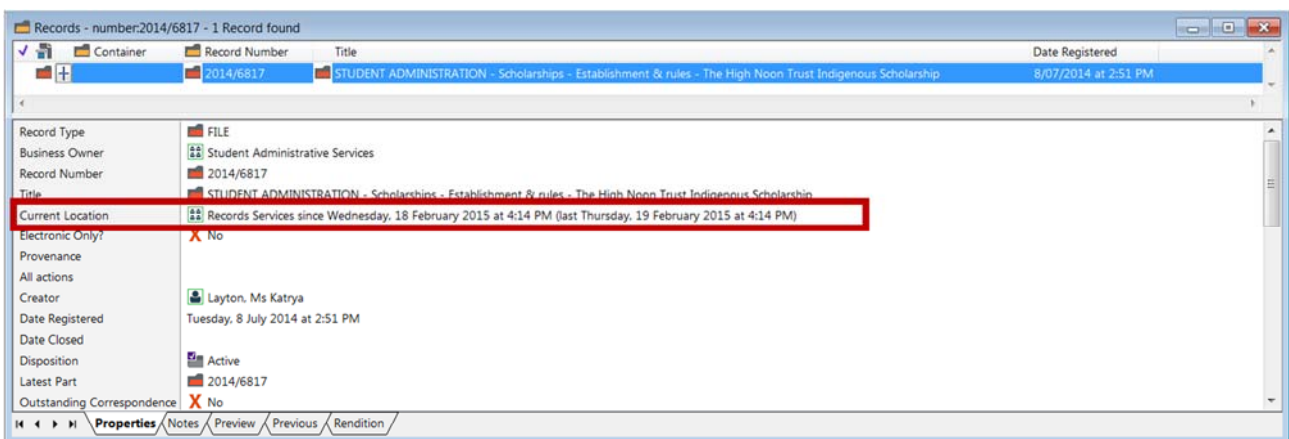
Records - number:2014/6817 - 1 Record found

| | Container | Record Number | Title | Date Registered |
|---|---|---|---|---|
| | | 2014/6817 | STUDENT ADMINISTRATION - Scholarships - Establishment & rules - The High Noon Trust Indigenous Scholarship | 8/07/2014 at 2:51 PM |

| | |
|---|---|
| Record Type | FILE |
| Business Owner | Student Administrative Services |
| Record Number | 2014/6817 |
| Title | STUDENT ADMINISTRATION - Scholarships - Establishment & rules - The High Noon Trust Indigenous Scholarship |
| Current Location | Records Services since Wednesday, 18 February 2015 at 4:14 PM (last Thursday, 19 February 2015 at 4:14 PM) |
| Electronic Only? | X No |
| Provenance | |
| All actions | |
| Creator | Layton, Ms Katrya |
| Date Registered | Tuesday, 8 July 2014 at 2:51 PM |
| Date Closed | |
| Disposition | Active |
| Latest Part | 2014/6817 |
| Outstanding Correspondence | X No |

Properties Notes Preview Previous Rendition